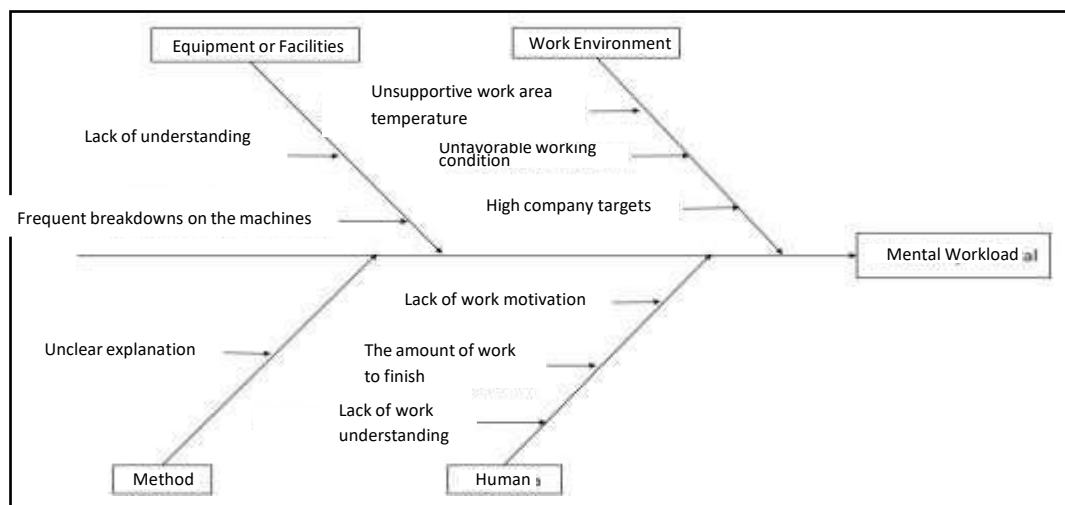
Equipment or Facilities

Work Environment

Unsupportive work area temperature

Lack of understanding

Unfavorable working condition

Frequent breakdowns on the machines

High company targets

Mental Workload al

Lack of work motivation

Unclear explanation

The amount of work to finish

Lack of work understanding

Method

Human s